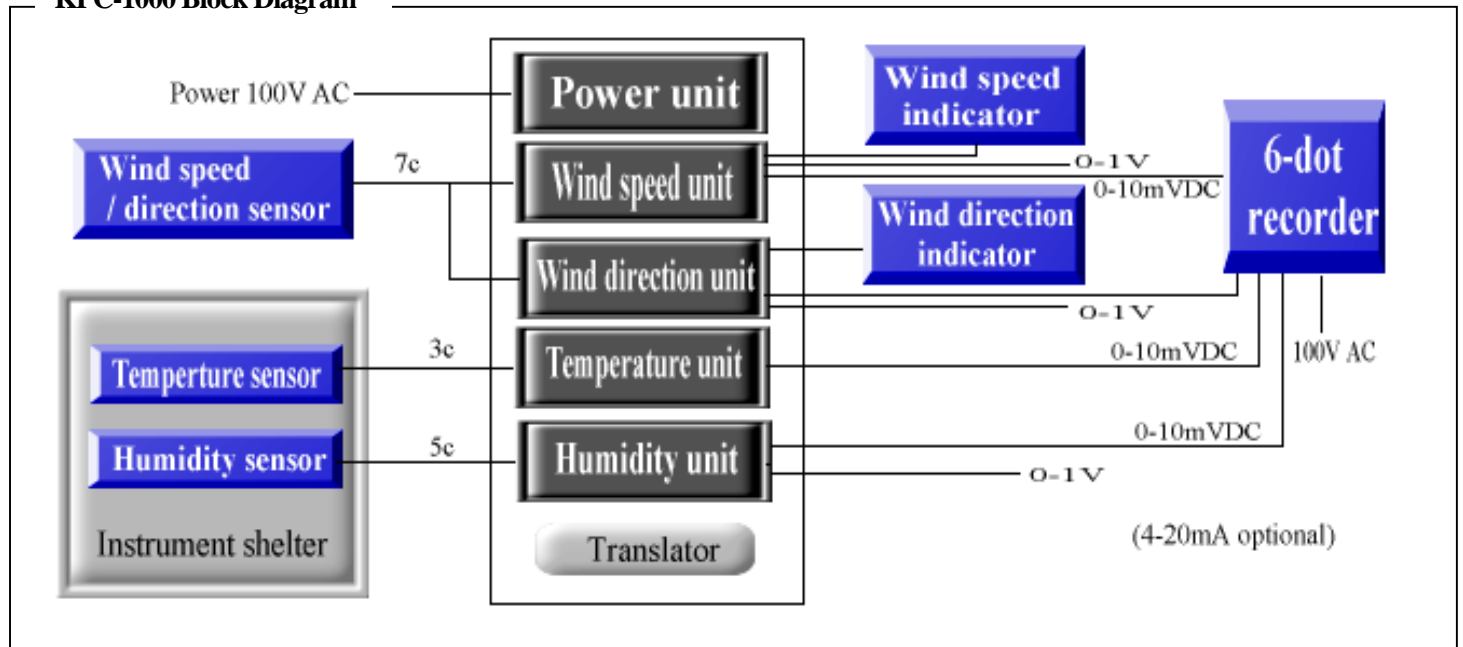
KPC-1000 Block Diagram

Power 100V AC

Power unit

Wind speed indicator

6-dot recorder

Wind speed / direction sensor

7c

Wind speed unit

0-1V

0-10mVDC

Wind direction indicator

Wind direction unit

0-1V

Temperture sensor

3c

Temperature unit

0-10mVDC

100V AC

Humidity sensor

5c

Humidity unit

0-10mVDC

0-1V

Instrument shelter

Translator

(4-20mA optional)